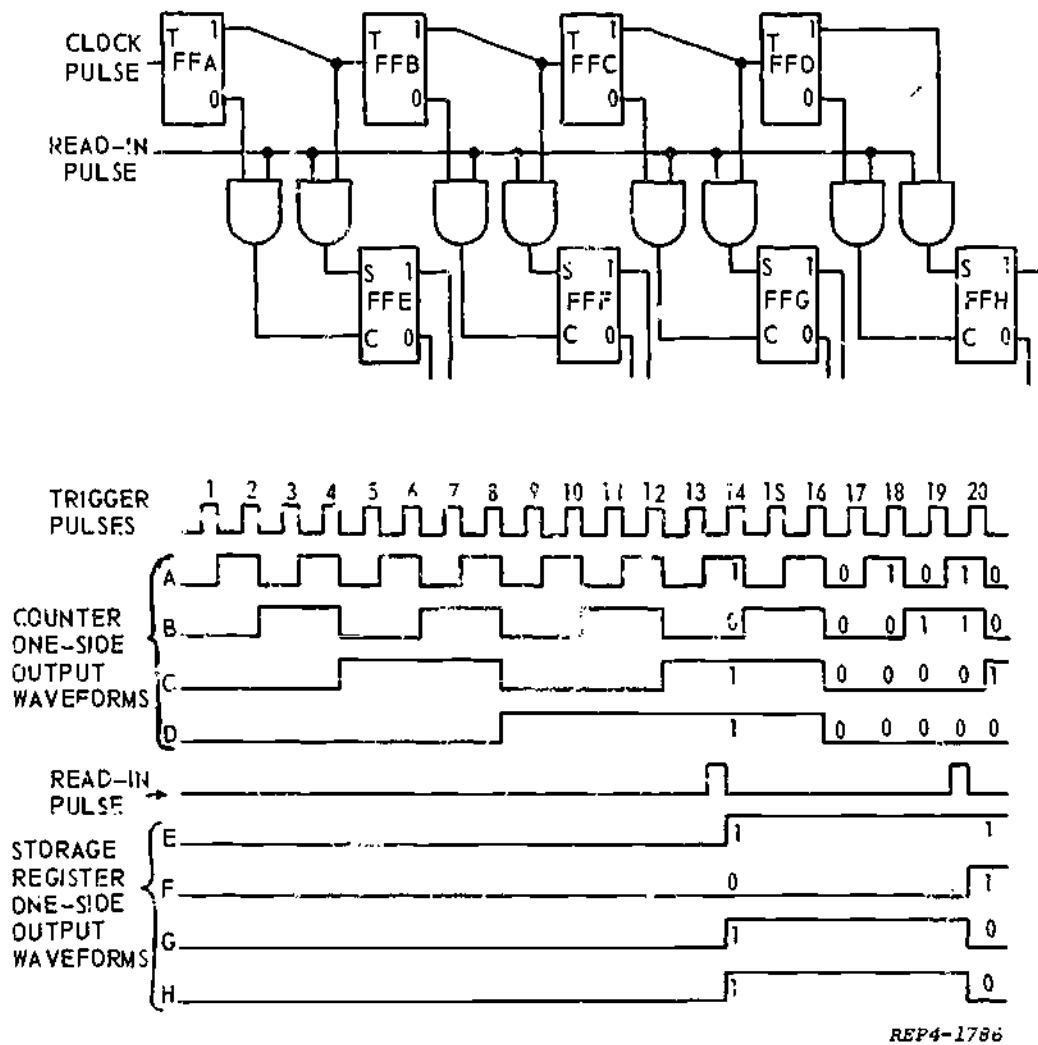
CLOCK PULSE
T 1 FFA 0
T 1 FFB 0
T 1 FFC 0
T 1 FFD 0
READ-IN PULSE
S 1 FFE C 0
S 1 FFF C 0
S 1 FFG C 0
S 1 FFH C 0

TRIGGER PULSES
1 2 3 4 5 6 7 8 9 10 11 12 13 14 15 16 17 18 19 20

COUNTER ONE-SIDE OUTPUT WAVEFORMS
A 1 0 1 0 1 0
B 0 0 0 1 1 0
C 1 0 0 0 0 1
D 1 0 0 0 0 0

READ-IN PULSE

STORAGE REGISTER ONE-SIDE OUTPUT WAVEFORMS
E 1 1
F 0 1
G 1 0
H 1 0

REP4-1786